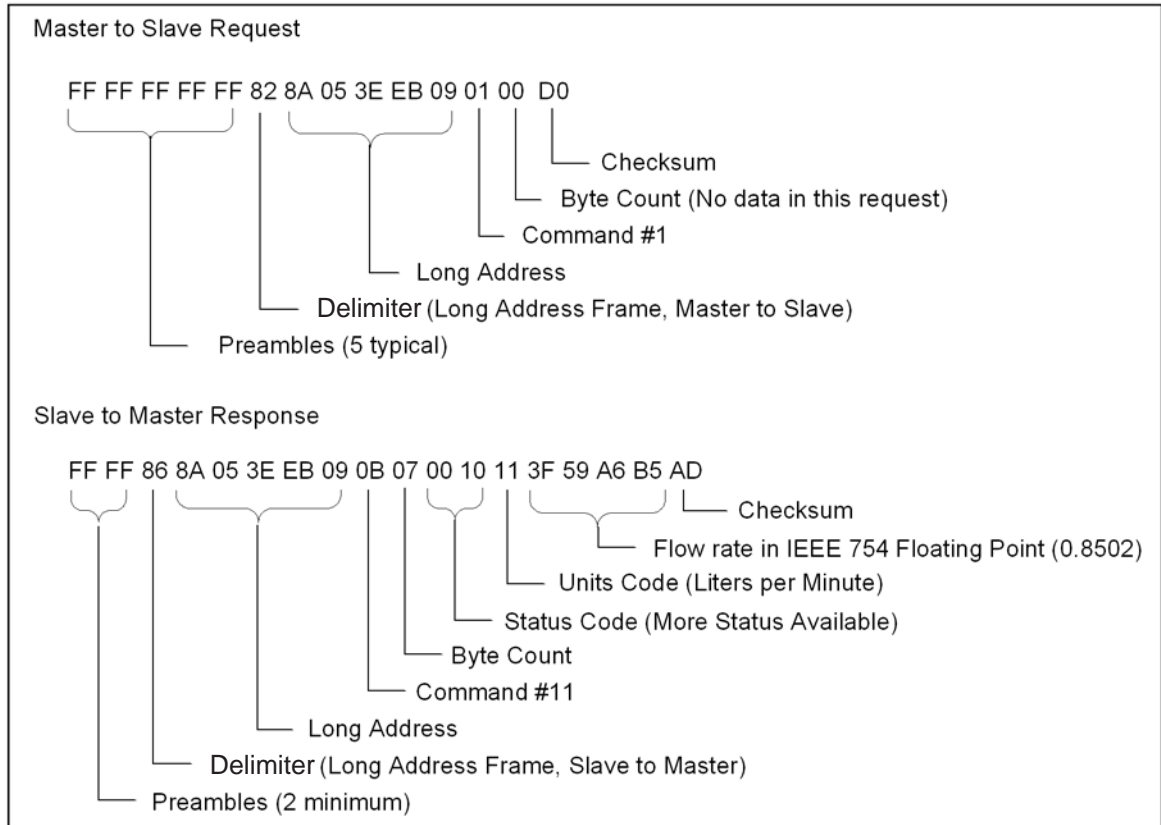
Master to Slave Request

FF FF FF FF FF 82 8A 05 3E EB 09 01 00 D0

Checksum

Byte Count (No data in this request)

Command #1

Long Address

Delimiter (Long Address Frame, Master to Slave)

Preambles (5 typical)

Slave to Master Response

FF FF 86 8A 05 3E EB 09 0B 07 00 10 11 3F 59 A6 B5 AD

Checksum

Flow rate in IEEE 754 Floating Point (0.8502)

Units Code (Liters per Minute)

Status Code (More Status Available)

Byte Count

Command #11

Long Address

Delimiter (Long Address Frame, Slave to Master)

Preambles (2 minimum)